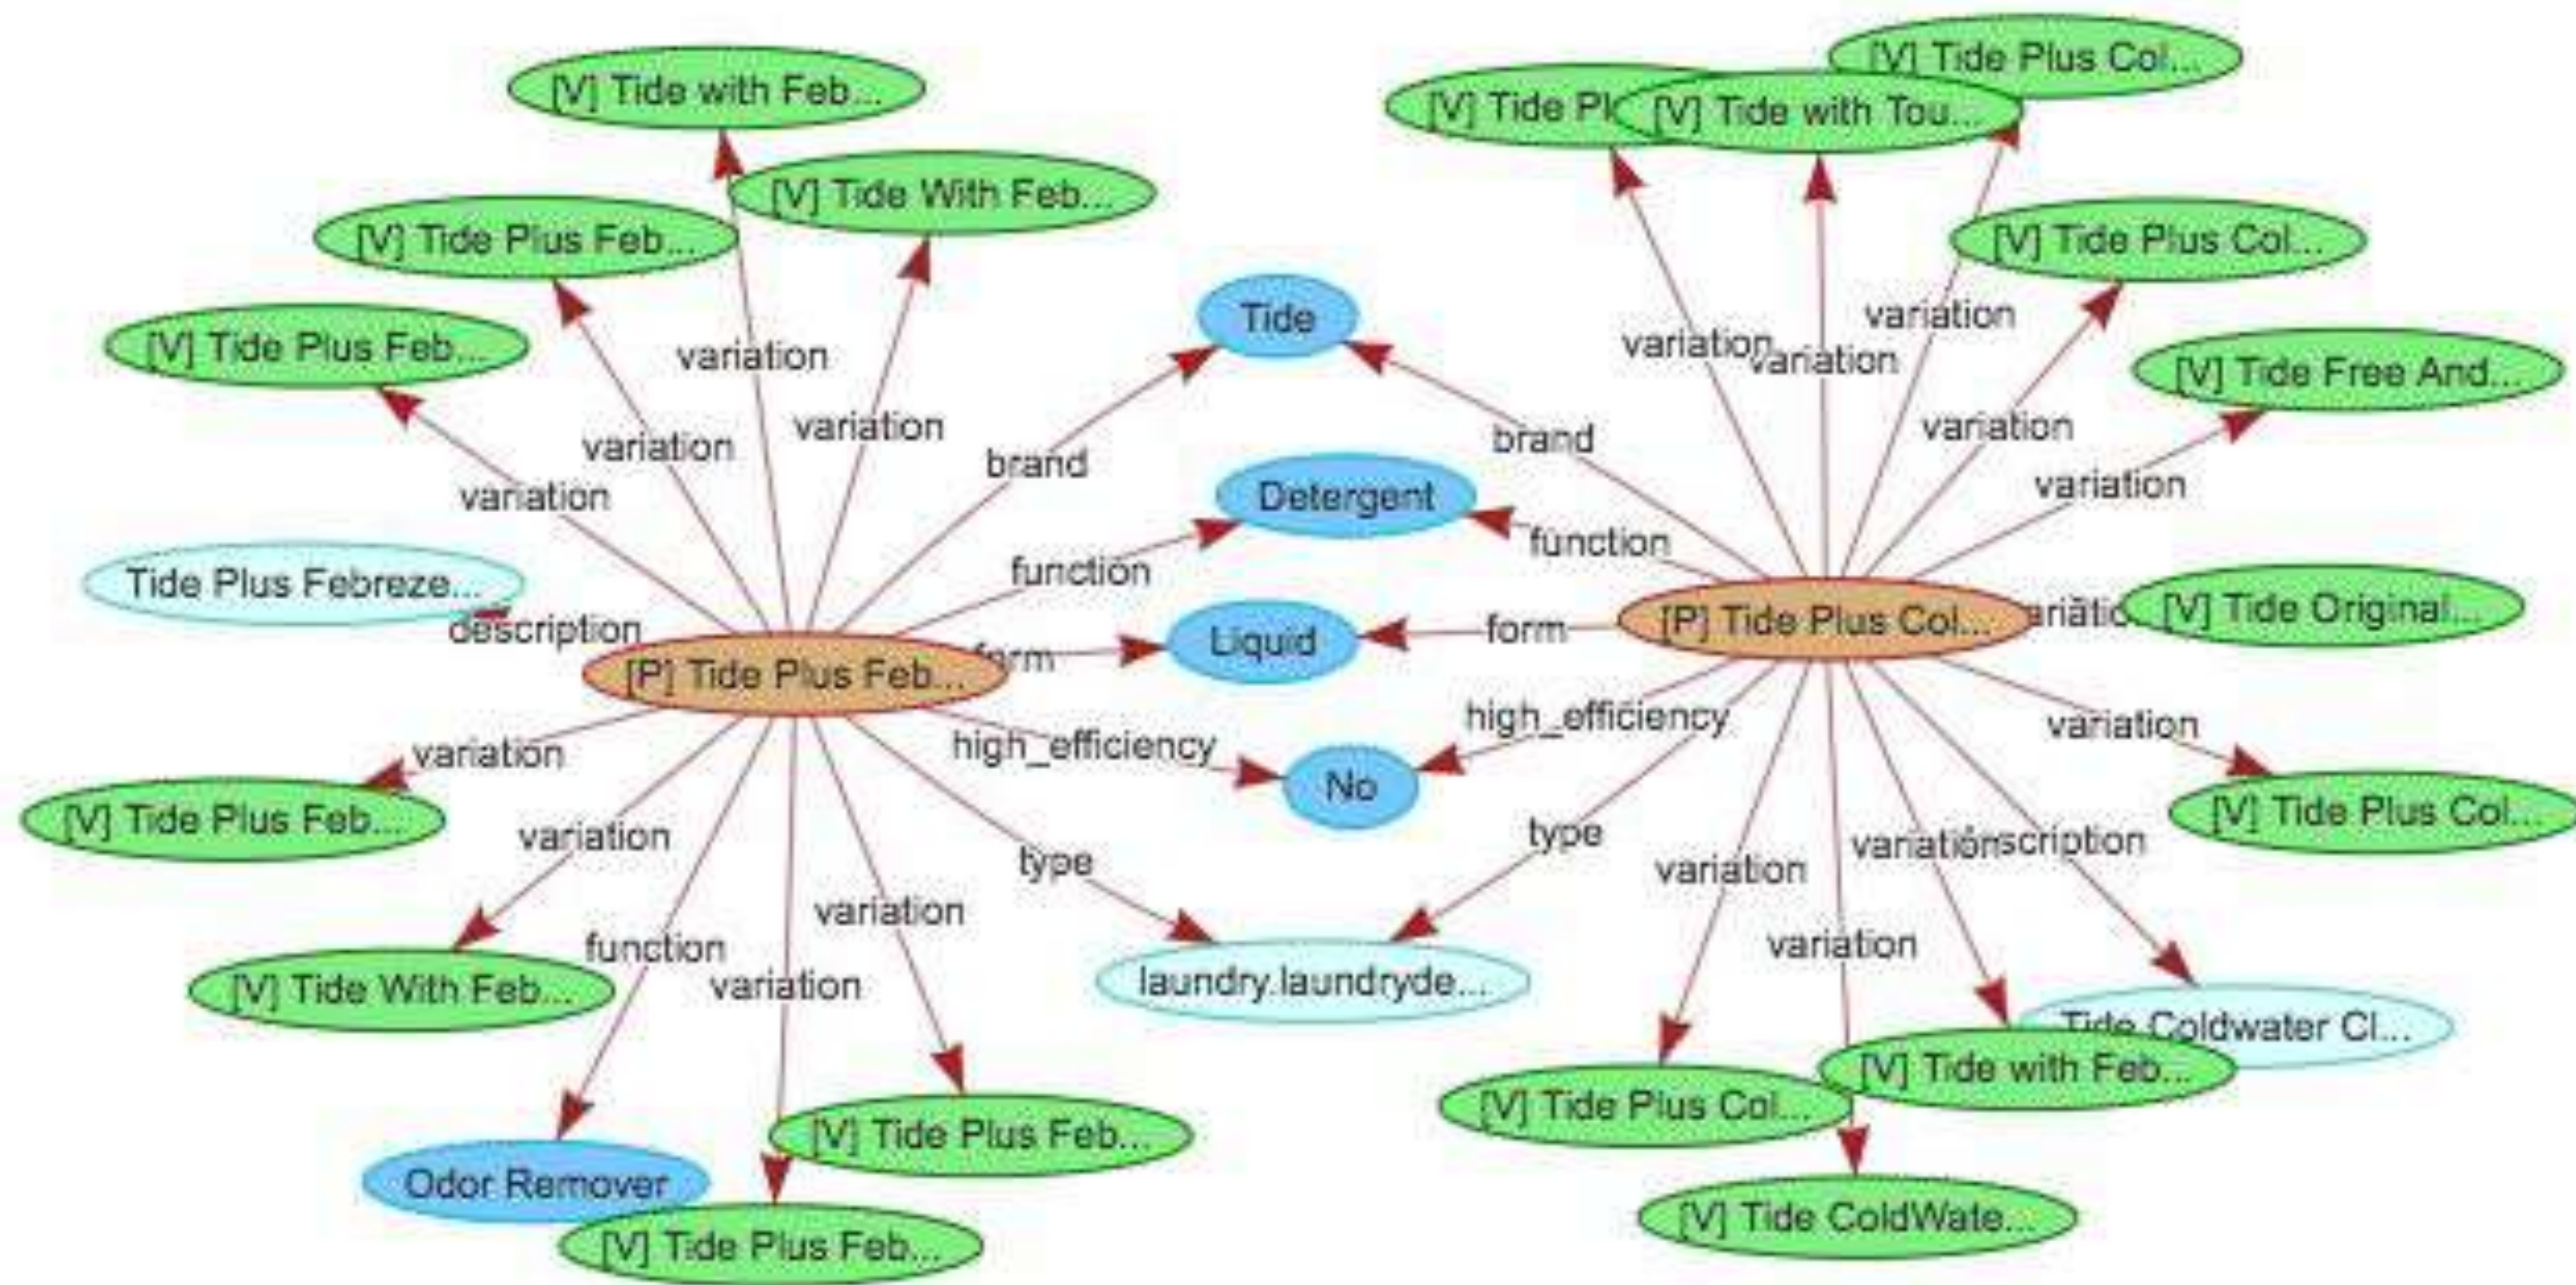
[V] Tide with Feb...
[V] Tide With Feb...
[V] Tide Plus Feb...
[V] Tide Plus Feb...
variation
variation
variation
variation
Tide
brand
Detergent
function
Tide Plus Febreze...
description
[P] Tide Plus Feb...
form
Liquid
high_efficiency
No
variation
[V] Tide Plus Feb...
variation
type
[V] Tide With Feb...
function
variation
variation
laundry.laundryde...
Odor Remover
[V] Tide Plus Feb...
[V] Tide Plus Feb...

[V] Tide Plus Col...
[V] Tide Pl
[V] Tide with Tou...
[V] Tide Plus Col...
variation
variation
variation
brand
[V] Tide Free And...
variation
variation
function
[P] Tide Plus Col...
form
ariatio
[V] Tide Original...
high_efficiency
variation
[V] Tide Plus Col...
type
variation
variationscription
variation
Tide Coldwater Cl...
[V] Tide with Feb...
[V] Tide Plus Col...
[V] Tide ColdWate...